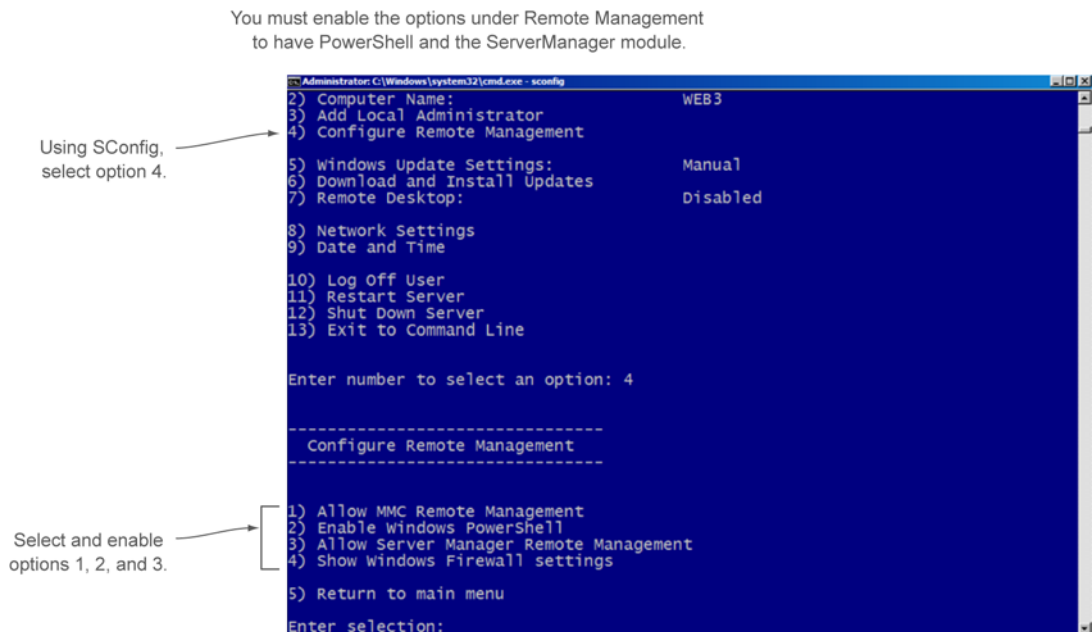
You must enable the options under Remote Management to have PowerShell and the ServerManager module.

Using SConfig, select option 4.

Select and enable options 1, 2, and 3.

Administrator: C:\Windows\system32\cmd.exe - sconfig

2) Computer Name: WEB3
3) Add Local Administrator
4) Configure Remote Management

5) Windows Update Settings: Manual
6) Download and Install Updates
7) Remote Desktop: Disabled

8) Network Settings
9) Date and Time

10) Log Off User
11) Restart Server
12) Shut Down Server
13) Exit to Command Line

Enter number to select an option: 4

--------------------------------
Configure Remote Management
--------------------------------

1) Allow MMC Remote Management
2) Enable Windows PowerShell
3) Allow Server Manager Remote Management
4) Show Windows Firewall settings

5) Return to main menu

Enter selection: